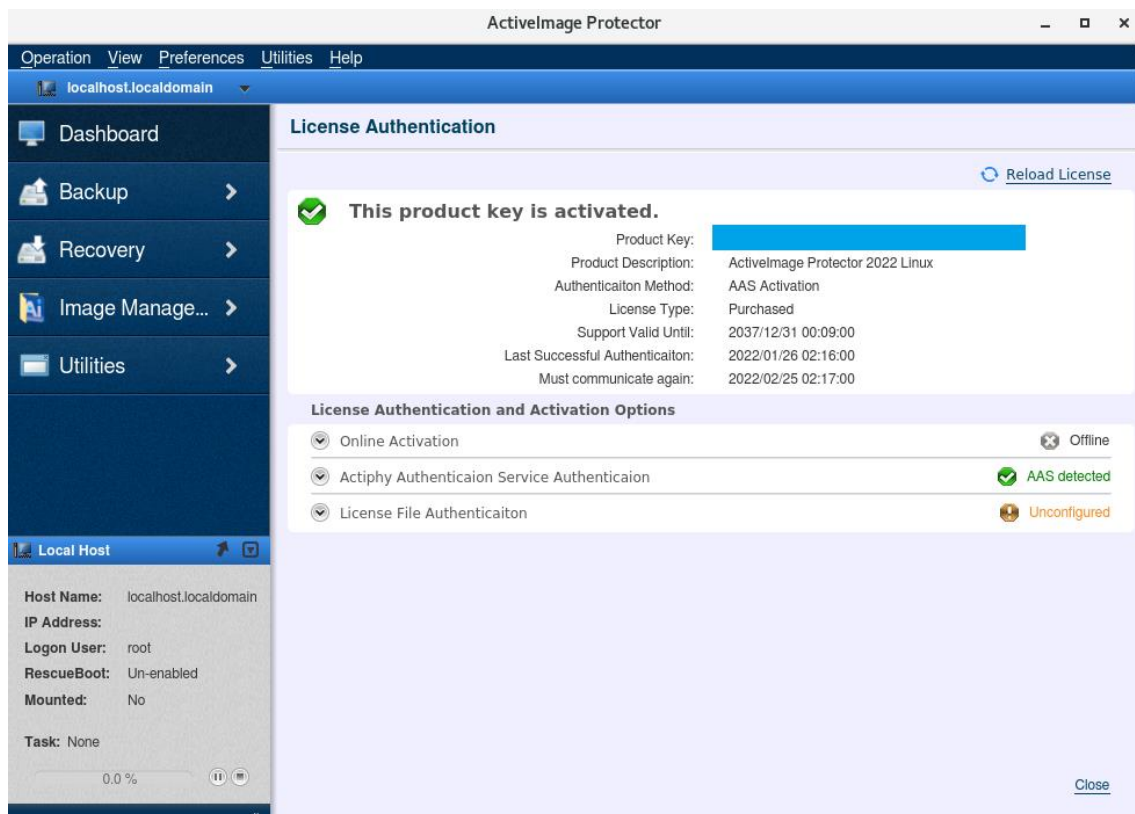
ActiveImage Protector

Operation View Preferences Utilities Help

localhost.localdomain

Dashboard

Backup

Recovery

Image Manage...

Utilities

Local Host

Host Name: localhost.localdomain
IP Address:
Logon User: root
RescueBoot: Un-enabled
Mounted: No

Task: None

0.0 %

License Authentication

Reload License

This product key is activated.

| | |
|---|---|
| Product Key: | |
| Product Description: | ActiveImage Protector 2022 Linux |
| Authenticaiton Method: | AAS Activation |
| License Type: | Purchased |
| Support Valid Until: | 2037/12/31 00:09:00 |
| Last Successful Authenticaiton: | 2022/01/26 02:16:00 |
| Must communicate again: | 2022/02/25 02:17:00 |

License Authentication and Activation Options

Online Activation Offline

Actiphy Authenticaion Service Authenticaion AAS detected

License File Authenticaiton Unconfigured

Close